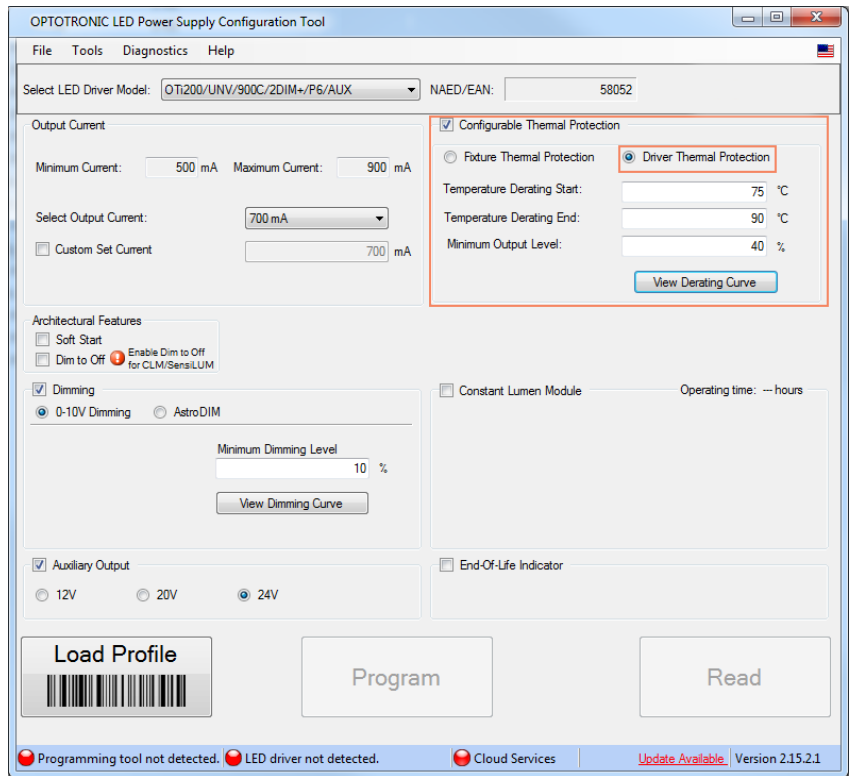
OPTOTRONIC LED Power Supply Configuration Tool

File Tools Diagnostics Help

Select LED Driver Model: OTi200/UNV/900C/2DIM+/P6/AUX NAED/EAN: 58052

Output Current

Minimum Current: 500 mA Maximum Current: 900 mA

Select Output Current: 700 mA

Custom Set Current 700 mA

Configurable Thermal Protection

Fixture Thermal Protection Driver Thermal Protection

Temperature Derating Start: 75 °C

Temperature Derating End: 90 °C

Minimum Output Level: 40 %

View Derating Curve

Architectural Features

Soft Start

Dim to Off Enable Dim to Off for CLM/SensiLUM

Dimming

0-10V Dimming AstroDIM

Minimum Dimming Level

10 %

View Dimming Curve

Constant Lumen Module Operating time: --- hours

Auxiliary Output

12V 20V 24V

End-Of-Life Indicator

Load Profile

Program

Read

Programming tool not detected. LED driver not detected. Cloud Services Update Available Version 2.15.2.1